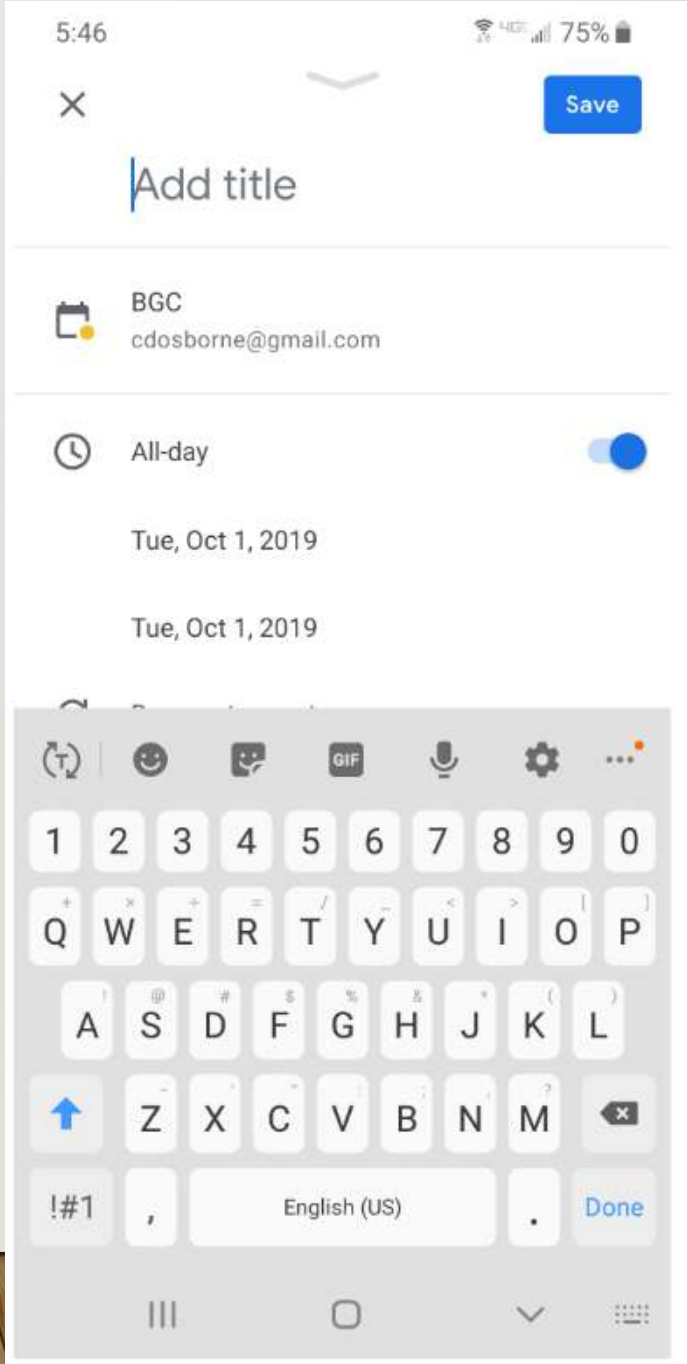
5:46 4G 75%

Save

Add title

BGC
cdosborne@gmail.com

All-day

Tue, Oct 1, 2019

Tue, Oct 1, 2019

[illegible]

GIF

1 2 3 4 5 6 7 8 9 0

Q W E R T Y U I O P

A S D F G H J K L

Z X C V B N M

!#1 , English (US) . Done